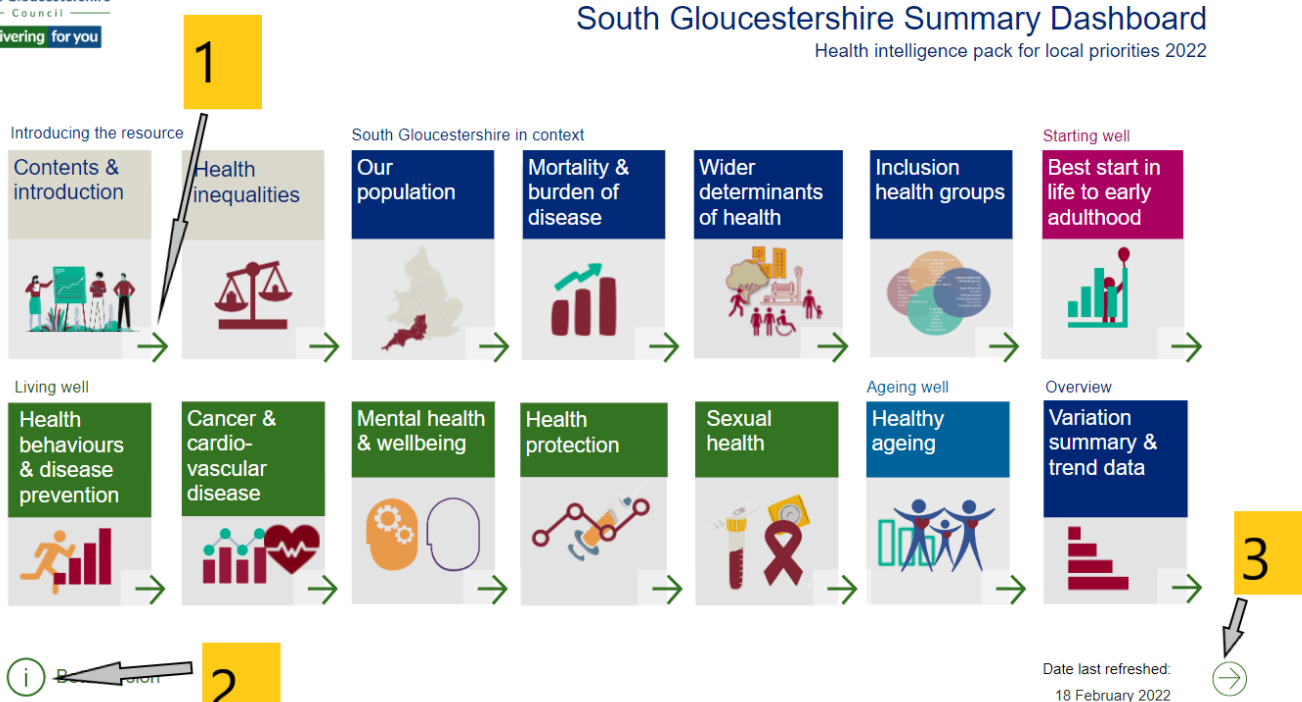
Gloucestershire
Council
livering for you

South Gloucestershire Summary Dashboard
Health intelligence pack for local priorities 2022

1

Introducing the resource
Contents & introduction
Health inequalities

South Gloucestershire in context
Our population
Mortality & burden of disease
Wider determinants of health
Inclusion health groups

Starting well
Best start in life to early adulthood

Living well
Health behaviours & disease prevention
Cancer & cardio-vascular disease
Mental health & wellbeing
Health protection
Sexual health

Ageing well
Healthy ageing

Overview
Variation summary & trend data

3

i
B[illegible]sion
2

Date last refreshed:
18 February 2022